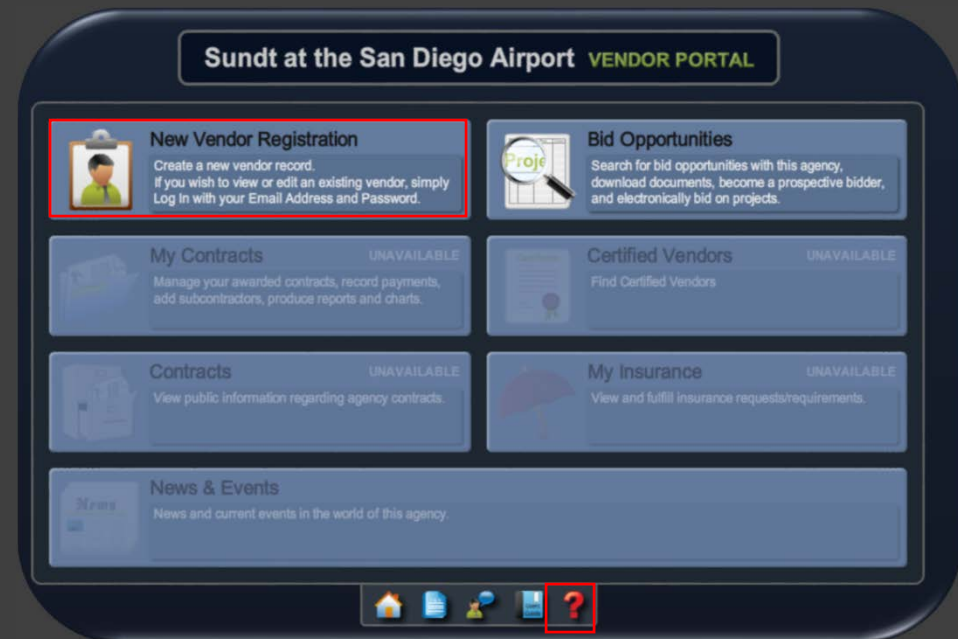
Sundt at the San Diego Airport VENDOR PORTAL

New Vendor Registration
Create a new vendor record.
If you wish to view or edit an existing vendor, simply Log In with your Email Address and Password.

Bid Opportunities
Search for bid opportunities with this agency, download documents, become a prospective bidder, and electronically bid on projects.

My Contracts UNAVAILABLE
Manage your awarded contracts, record payments, add subcontractors, produce reports and charts.

Certified Vendors UNAVAILABLE
Find Certified Vendors

Contracts UNAVAILABLE
View public information regarding agency contracts.

My Insurance UNAVAILABLE
View and fulfill insurance requests/requirements.

News & Events
News and current events in the world of this agency.